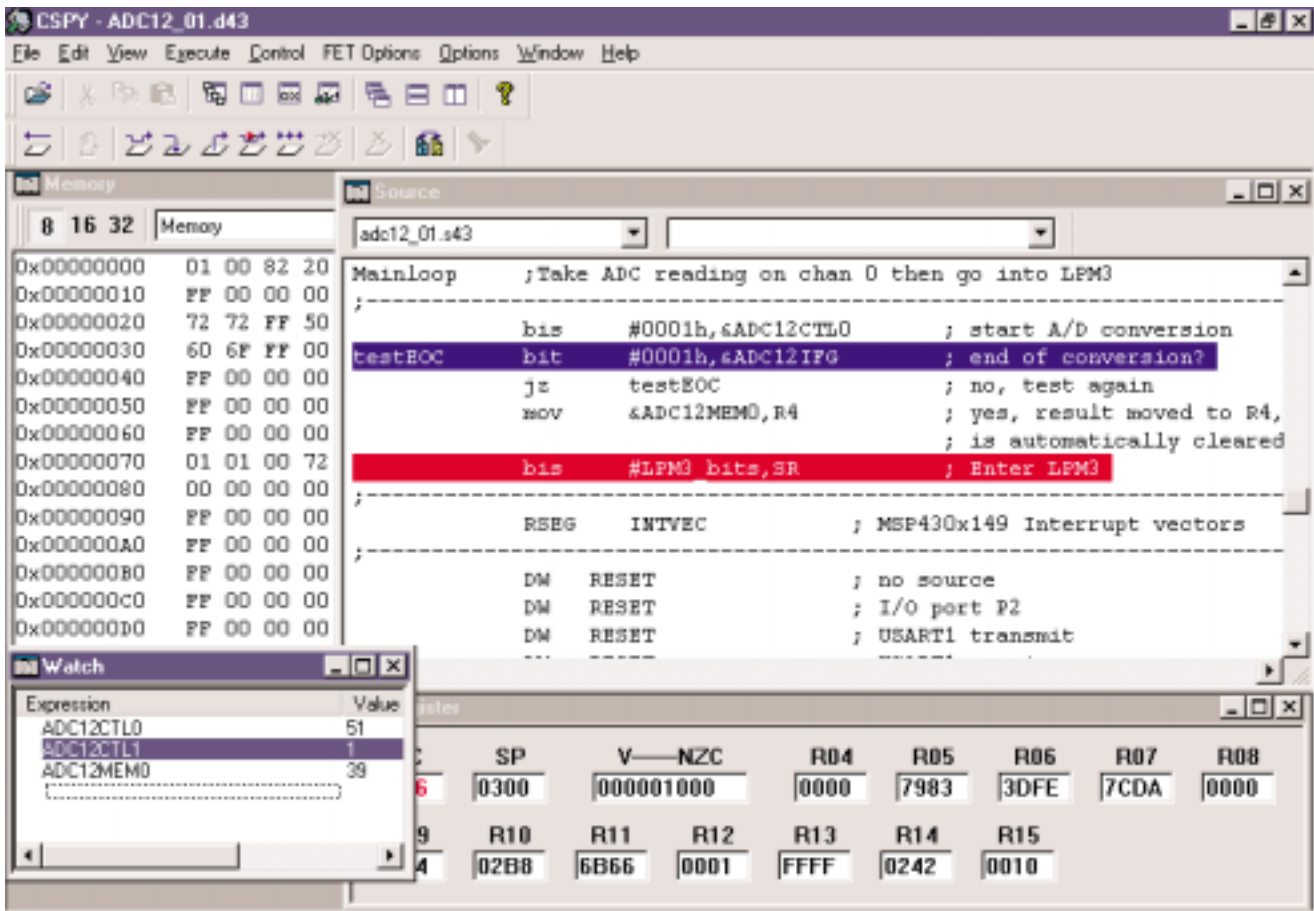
CSPY - ADC12_01.d43

File Edit View Execute Control FET Options Options Window Help

Memory

8 16 32 Memory

| | |
|---|---|
| 0x00000000 | 01 00 82 20 |
| 0x00000010 | FF 00 00 00 |
| 0x00000020 | 72 72 FF 50 |
| 0x00000030 | 60 6F FF 00 |
| 0x00000040 | FF 00 00 00 |
| 0x00000050 | FF 00 00 00 |
| 0x00000060 | FF 00 00 00 |
| 0x00000070 | 01 01 00 72 |
| 0x00000080 | 00 00 00 00 |
| 0x00000090 | FF 00 00 00 |
| 0x000000A0 | FF 00 00 00 |
| 0x000000B0 | FF 00 00 00 |
| 0x000000c0 | FF 00 00 00 |
| 0x000000D0 | FF 00 00 00 |

Source

adc12_01.s43

Mainloop ;Take ADC reading on chan 0 then go into LPM3
;------------------------------------------------------------
bis #0001h,&ADC12CTL0 ; start A/D conversion
testEOC bit #0001h,&ADC12IFG ; end of conversion?
jz testEOC ; no, test again
mov &ADC12MEM0,R4 ; yes, result moved to R4,
; is automatically cleared
bis #LPM3_bits,SR ; Enter LPM3
;------------------------------------------------------------
RSEG INTVEC ; MSP430x149 Interrupt vectors
;------------------------------------------------------------
DW RESET ; no source
DW RESET ; I/O port P2
DW RESET ; USART1 transmit

Watch

| Expression | Value |
|---|---|
| ADC12CTL0 | 51 |
| ADC12CTL1 | 1 |
| ADC12MEM0 | 39 |

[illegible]ister

| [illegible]C | SP | V——NZC | R04 | R05 | R06 | R07 | R08 |
|---|---|---|---|---|---|---|---|
| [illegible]6 | 0300 | 000001000 | 0000 | 7983 | 3DFE | 7CDA | 0000 |

| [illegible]9 | R10 | R11 | R12 | R13 | R14 | R15 |
|---|---|---|---|---|---|---|
| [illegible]4 | 02B8 | 6B66 | 0001 | FFFF | 0242 | 0010 |